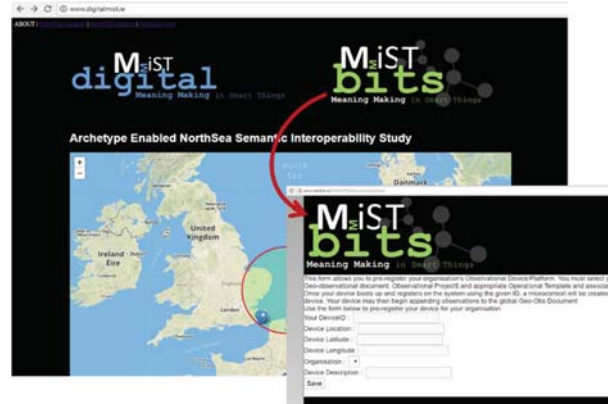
www.digitalmist.ie

ABOUT | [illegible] | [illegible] | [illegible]

MiST digital Meaning Making in Smart Things

MiST bits Meaning Making in Smart Things

Archetype Enabled NorthSea Semantic Interoperability Study

+
−

North Sea

Danmark

United Kingdom

Ireland Éire

London

MiST bits Meaning Making in Smart Things

This form allows you to pre-register your organisation's Observational Device/Platform. You must select y Geo-observational document, Observational ProjectS and appropriate Operational Template and associa Once your device boots up and registers on the system using the given ID, a microcontext will be created device. Your device may then begin appending observations to the global Geo-Obs Document

Use the form below to pre-register your device for your organisation

Your DeviceID :

Device Location :

Device Latitude :

Device Longitude :

Organisation :

Device Description :

Save